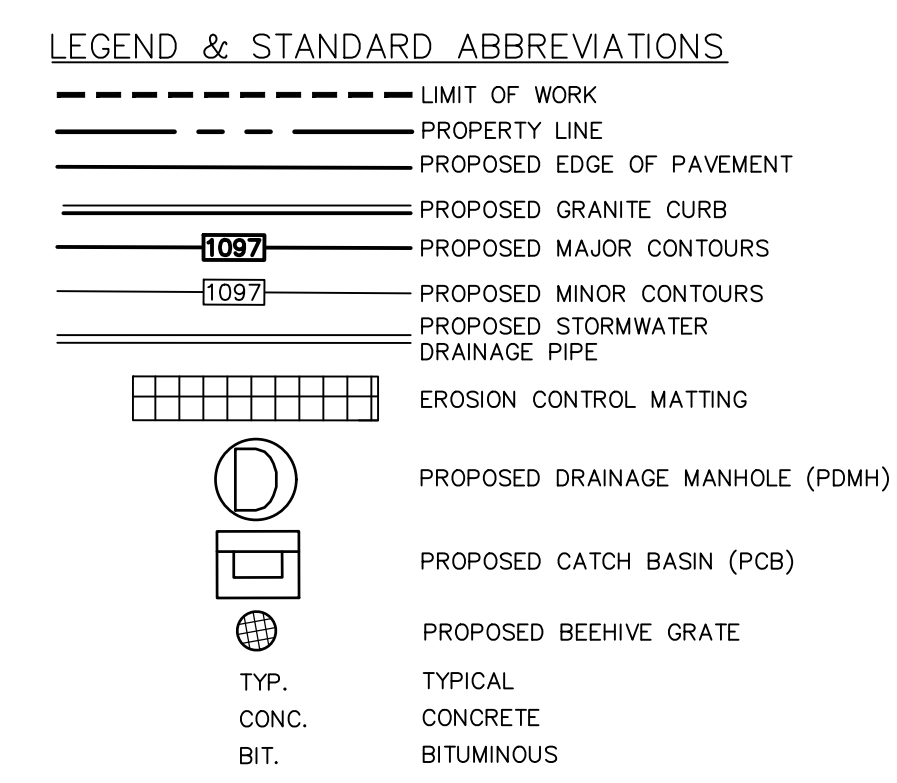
LEGEND & STANDARD ABBREVIATIONS

LIMIT OF WORK

PROPERTY LINE

PROPOSED EDGE OF PAVEMENT

PROPOSED GRANITE CURB

1097 PROPOSED MAJOR CONTOURS

1097 PROPOSED MINOR CONTOURS

PROPOSED STORMWATER DRAINAGE PIPE

EROSION CONTROL MATTING

D PROPOSED DRAINAGE MANHOLE (PDMH)

PROPOSED CATCH BASIN (PCB)

PROPOSED BEEHIVE GRATE

TYP. TYPICAL

CONC. CONCRETE

BIT. BITUMINOUS